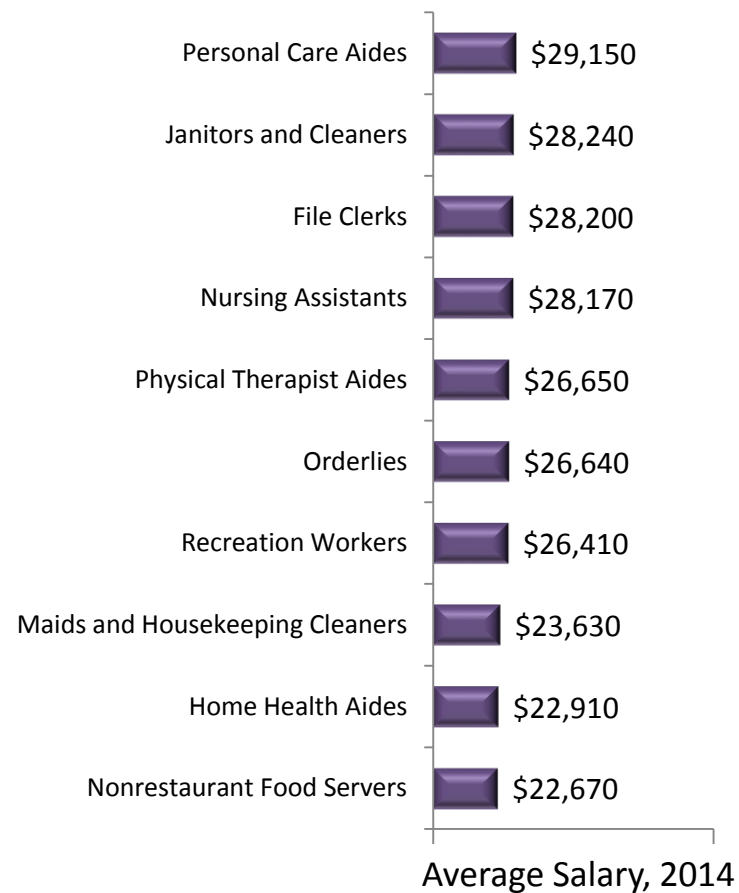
| Occupation | Average Salary, 2014 |
|---|---|
| Personal Care Aides | \$29,150 |
| Janitors and Cleaners | \$28,240 |
| File Clerks | \$28,200 |
| Nursing Assistants | \$28,170 |
| Physical Therapist Aides | \$26,650 |
| Orderlies | \$26,640 |
| Recreation Workers | \$26,410 |
| Maids and Housekeeping Cleaners | \$23,630 |
| Home Health Aides | \$22,910 |
| Nonrestaurant Food Servers | \$22,670 |

Average Salary, 2014